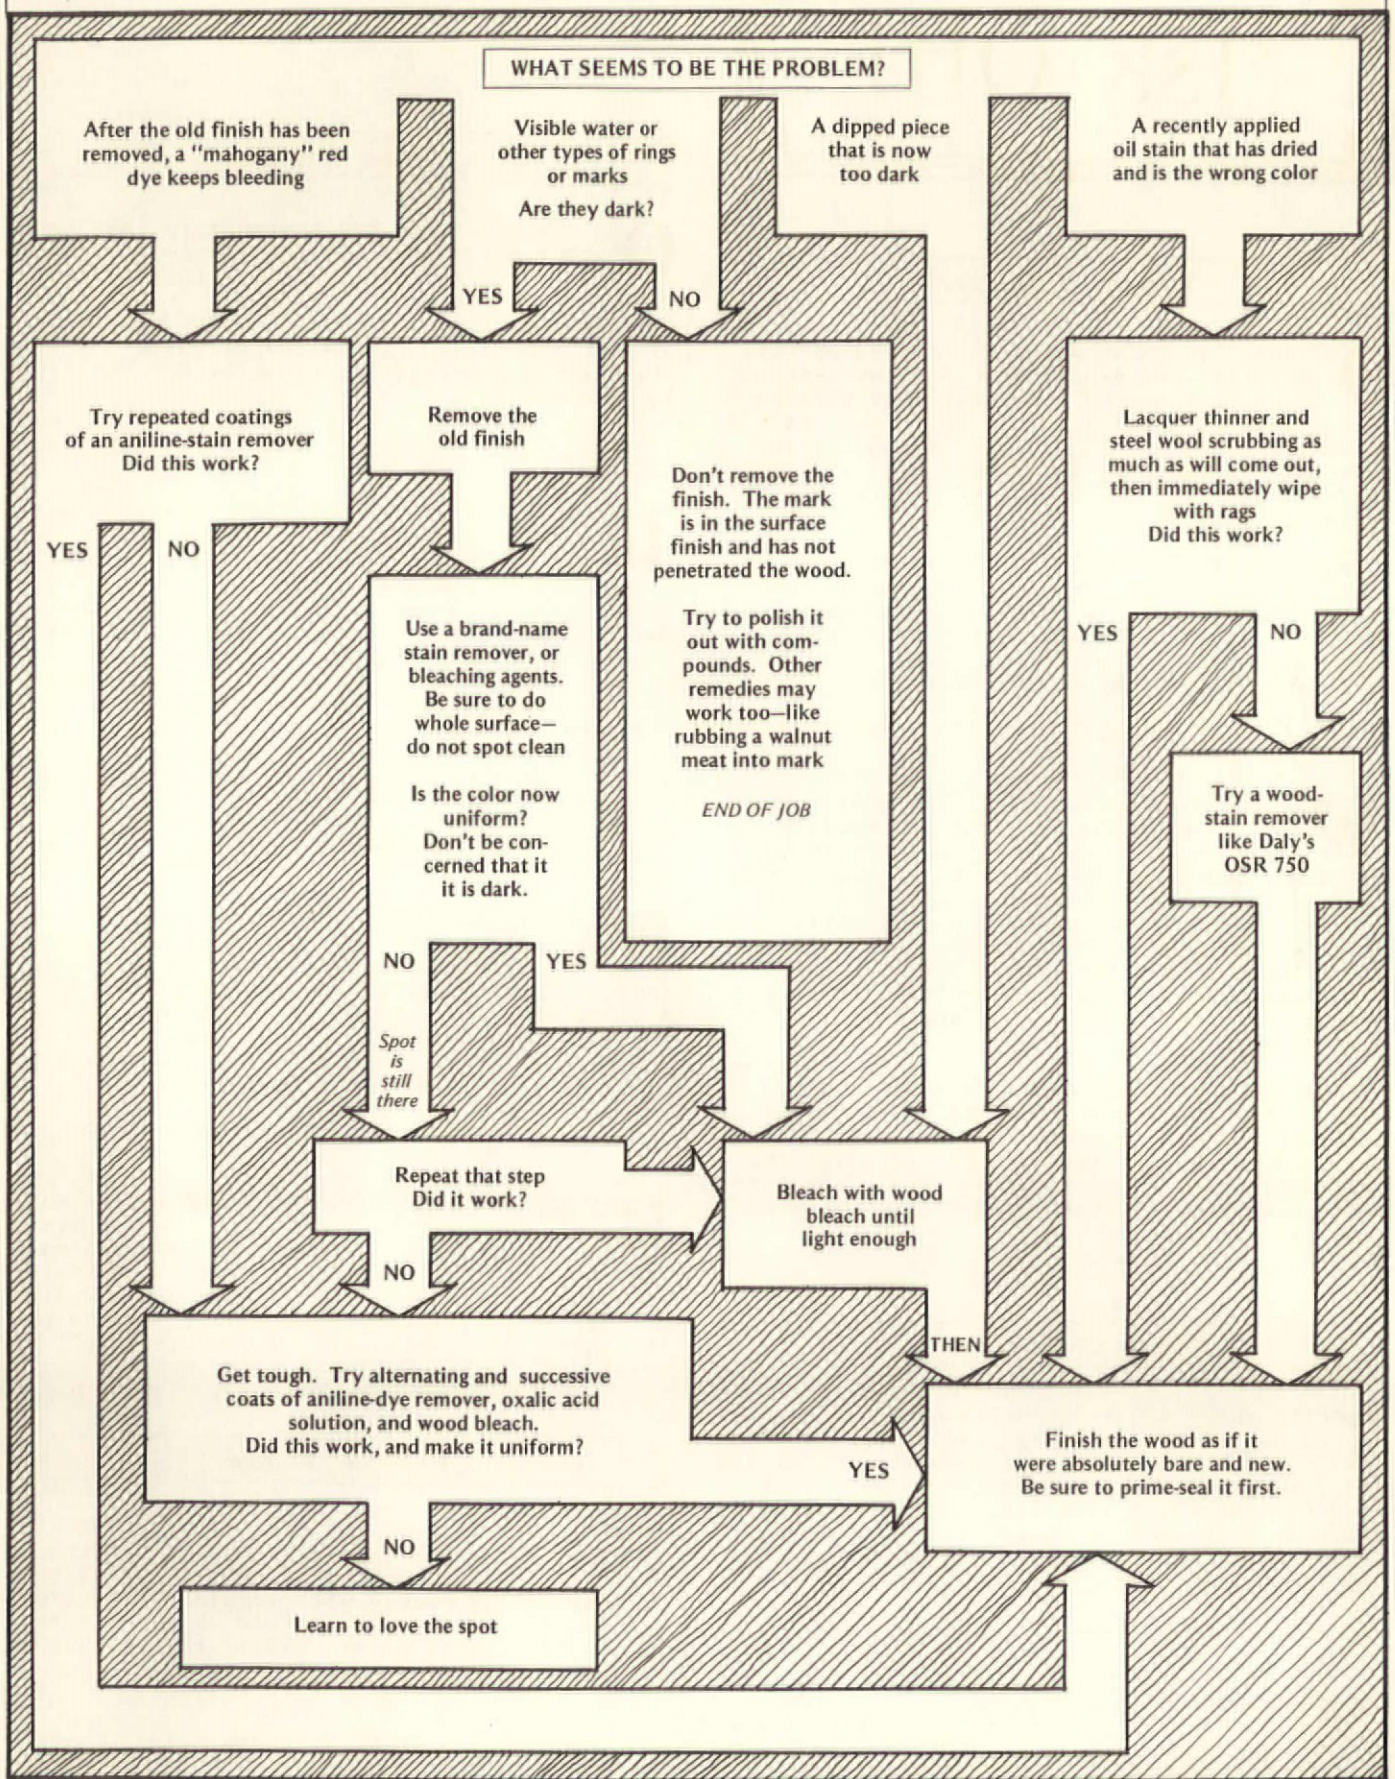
WHAT SEEMS TO BE THE PROBLEM?

After the old finish has been removed, a "mahogany" red dye keeps bleeding

Visible water or other types of rings or marks

Are they dark?

A dipped piece that is now too dark

A recently applied oil stain that has dried and is the wrong color

YES

NO

Try repeated coatings of an aniline-stain remover
Did this work?

Remove the old finish

Don't remove the finish. The mark is in the surface finish and has not penetrated the wood.

Try to polish it out with compounds. Other remedies may work too—like rubbing a walnut meat into mark

END OF JOB

Lacquer thinner and steel wool scrubbing as much as will come out, then immediately wipe with rags
Did this work?

YES

NO

Use a brand-name stain remover, or bleaching agents. Be sure to do whole surface—do not spot clean

Is the color now uniform?
Don't be concerned that it it is dark.

YES

NO

Try a wood-stain remover like Daly's OSR 750

NO

YES

Spot is still there

Repeat that step
Did it work?

Bleach with wood bleach until light enough

NO

THEN

Get tough. Try alternating and successive coats of aniline-dye remover, oxalic acid solution, and wood bleach.
Did this work, and make it uniform?

YES

Finish the wood as if it were absolutely bare and new.
Be sure to prime-seal it first.

NO

Learn to love the spot